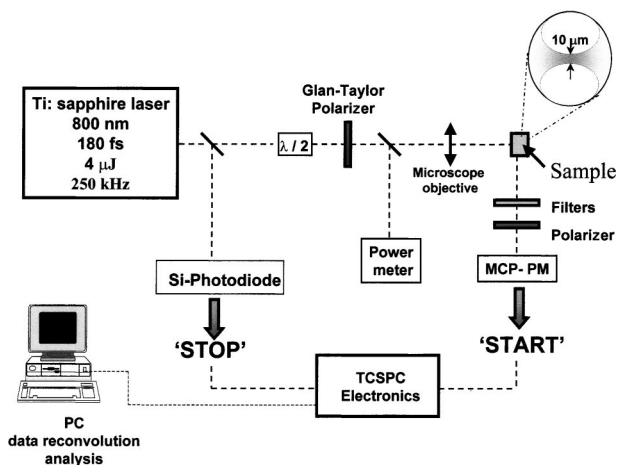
Ti: sapphire laser
800 nm
180 fs
4 $\mu$J
250 kHz

$\lambda$ / 2

Glan-Taylor Polarizer

10 $\mu$m

Microscope objective

Sample

Filters

Polarizer

Si-Photodiode

Power meter

MCP- PM

'STOP'

'START'

TCSPC Electronics

PC
data reconvolution
analysis